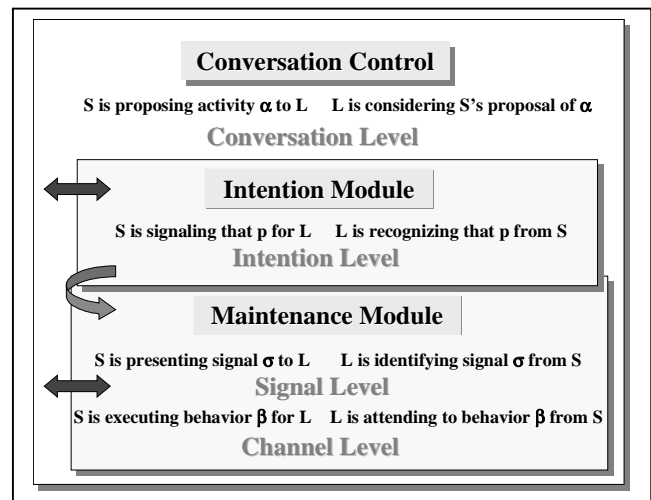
Conversation Control

S is proposing activity $\alpha$ to L    L is considering S's proposal of $\alpha$

Conversation Level

Intention Module

S is signaling that p for L    L is recognizing that p from S

Intention Level

Maintenance Module

S is presenting signal $\sigma$ to L    L is identifying signal $\sigma$ from S

Signal Level

S is executing behavior $\beta$ for L    L is attending to behavior $\beta$ from S

Channel Level